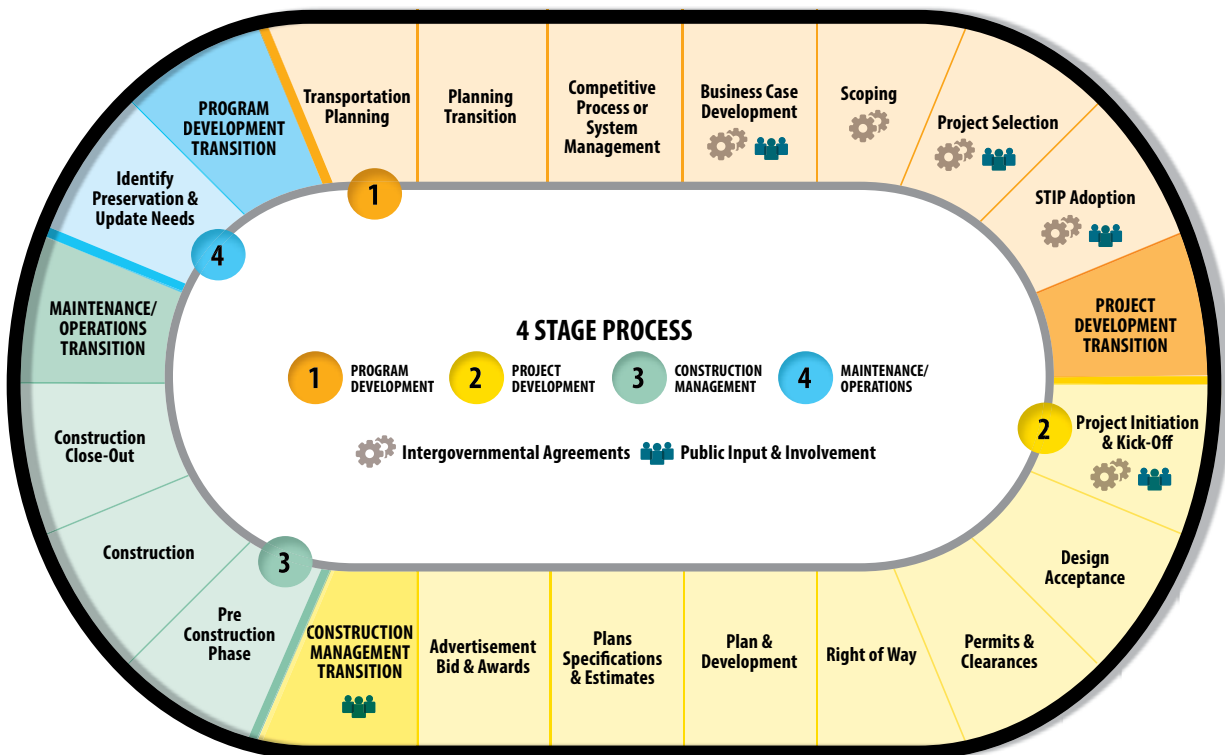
PROGRAM DEVELOPMENT TRANSITION

Transportation Planning

Planning Transition

Competitive Process or System Management

Business Case Development

Scoping

Project Selection

STIP Adoption

PROJECT DEVELOPMENT TRANSITION

1

4

Identify Preservation & Update Needs

MAINTENANCE/ OPERATIONS TRANSITION

4 STAGE PROCESS

1 PROGRAM DEVELOPMENT

2 PROJECT DEVELOPMENT

3 CONSTRUCTION MANAGEMENT

4 MAINTENANCE/ OPERATIONS

Intergovernmental Agreements

Public Input & Involvement

2 Project Initiation & Kick-Off

Design Acceptance

Construction Close-Out

Construction

3

Pre Construction Phase

CONSTRUCTION MANAGEMENT TRANSITION

Advertisement Bid & Awards

Plans Specifications & Estimates

Plan & Development

Right of Way

Permits & Clearances